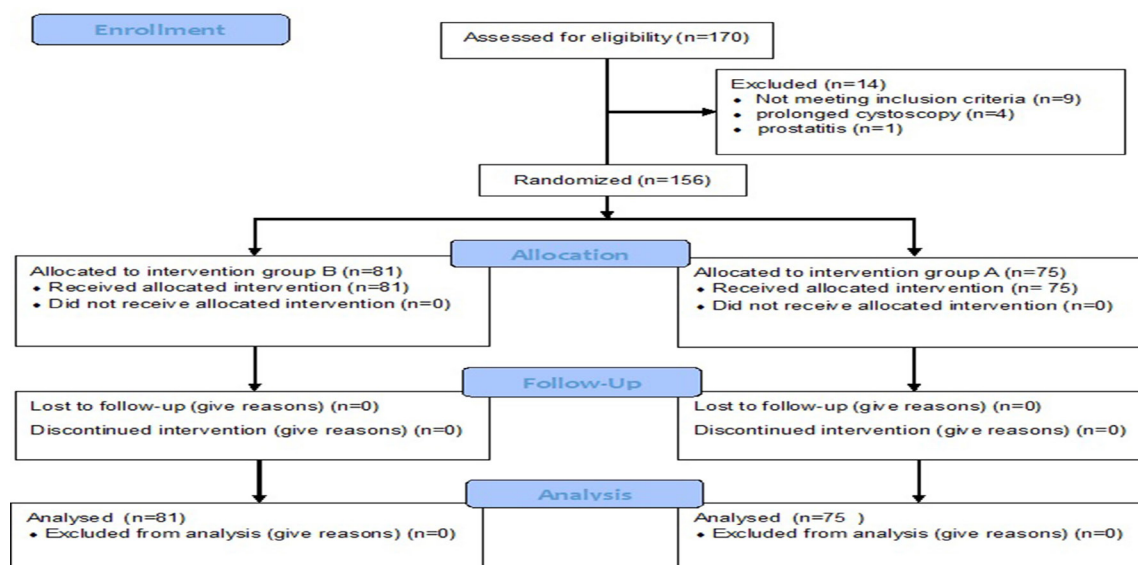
Enrollment

Assessed for eligibility (n=170)

Excluded (n=14)
• Not meeting inclusion criteria (n=9)
• prolonged cystoscopy (n=4)
• prostatitis (n=1)

Randomized (n=156)

Allocation

Allocated to intervention group B (n=81)
• Received allocated intervention (n=81)
• Did not receive allocated intervention (n=0)

Allocated to intervention group A (n=75)
• Received allocated intervention (n= 75)
• Did not receive allocated intervention (n=0)

Follow-Up

Lost to follow-up (give reasons) (n=0)
Discontinued intervention (give reasons) (n=0)

Lost to follow-up (give reasons) (n=0)
Discontinued intervention (give reasons) (n=0)

Analysis

Analysed (n=81)
• Excluded from analysis (give reasons) (n=0)

Analysed (n=75 )
• Excluded from analysis (give reasons) (n=0)